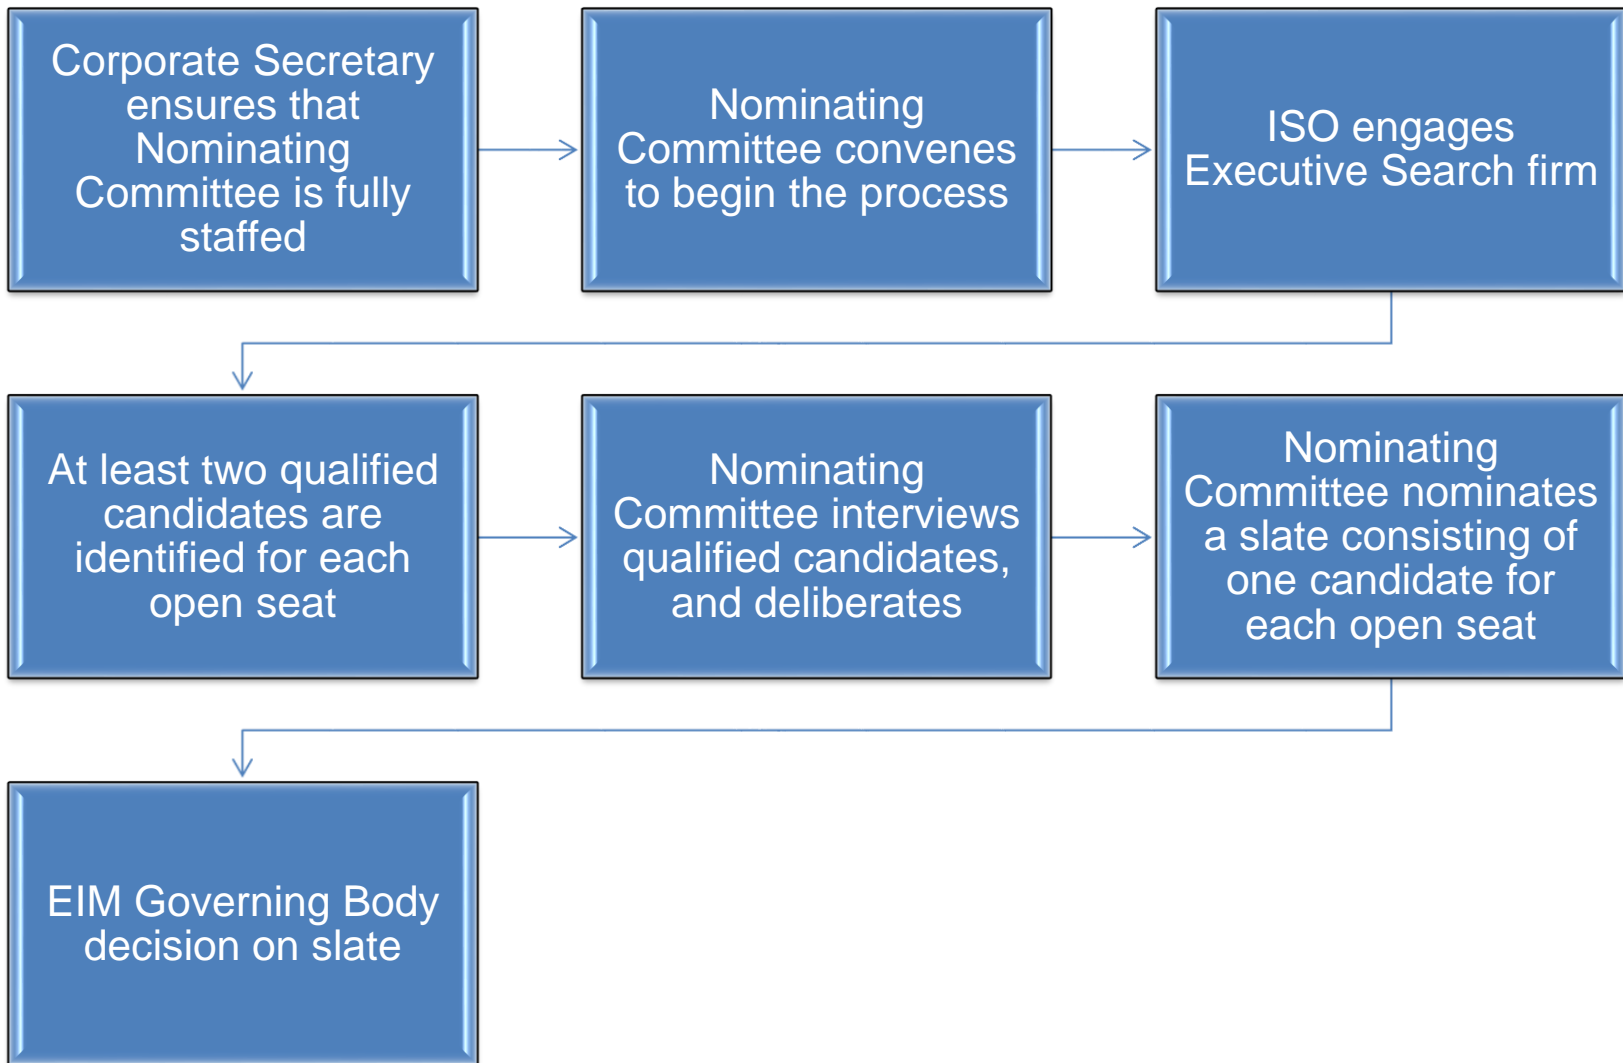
Corporate Secretary ensures that Nominating Committee is fully staffed

Nominating Committee convenes to begin the process

ISO engages Executive Search firm

At least two qualified candidates are identified for each open seat

Nominating Committee interviews qualified candidates, and deliberates

Nominating Committee nominates a slate consisting of one candidate for each open seat

EIM Governing Body decision on slate